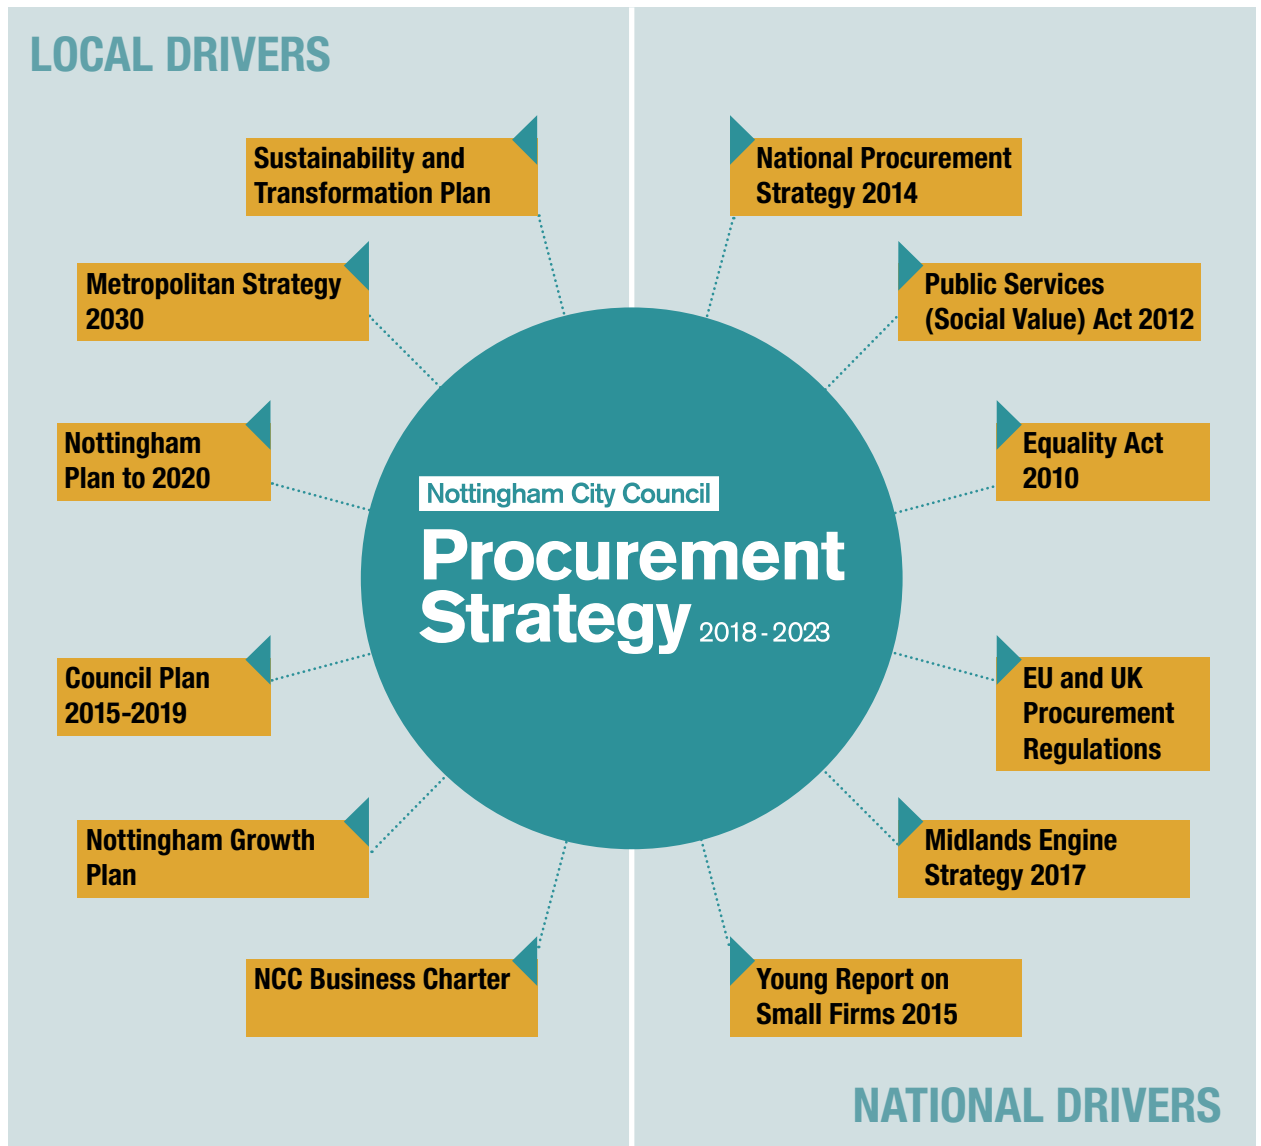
LOCAL DRIVERS

Sustainability and Transformation Plan

Metropolitan Strategy 2030

Nottingham Plan to 2020

Council Plan 2015-2019

Nottingham Growth Plan

NCC Business Charter

Nottingham City Council

Procurement Strategy 2018 - 2023

National Procurement Strategy 2014

Public Services (Social Value) Act 2012

Equality Act 2010

EU and UK Procurement Regulations

Midlands Engine Strategy 2017

Young Report on Small Firms 2015

NATIONAL DRIVERS